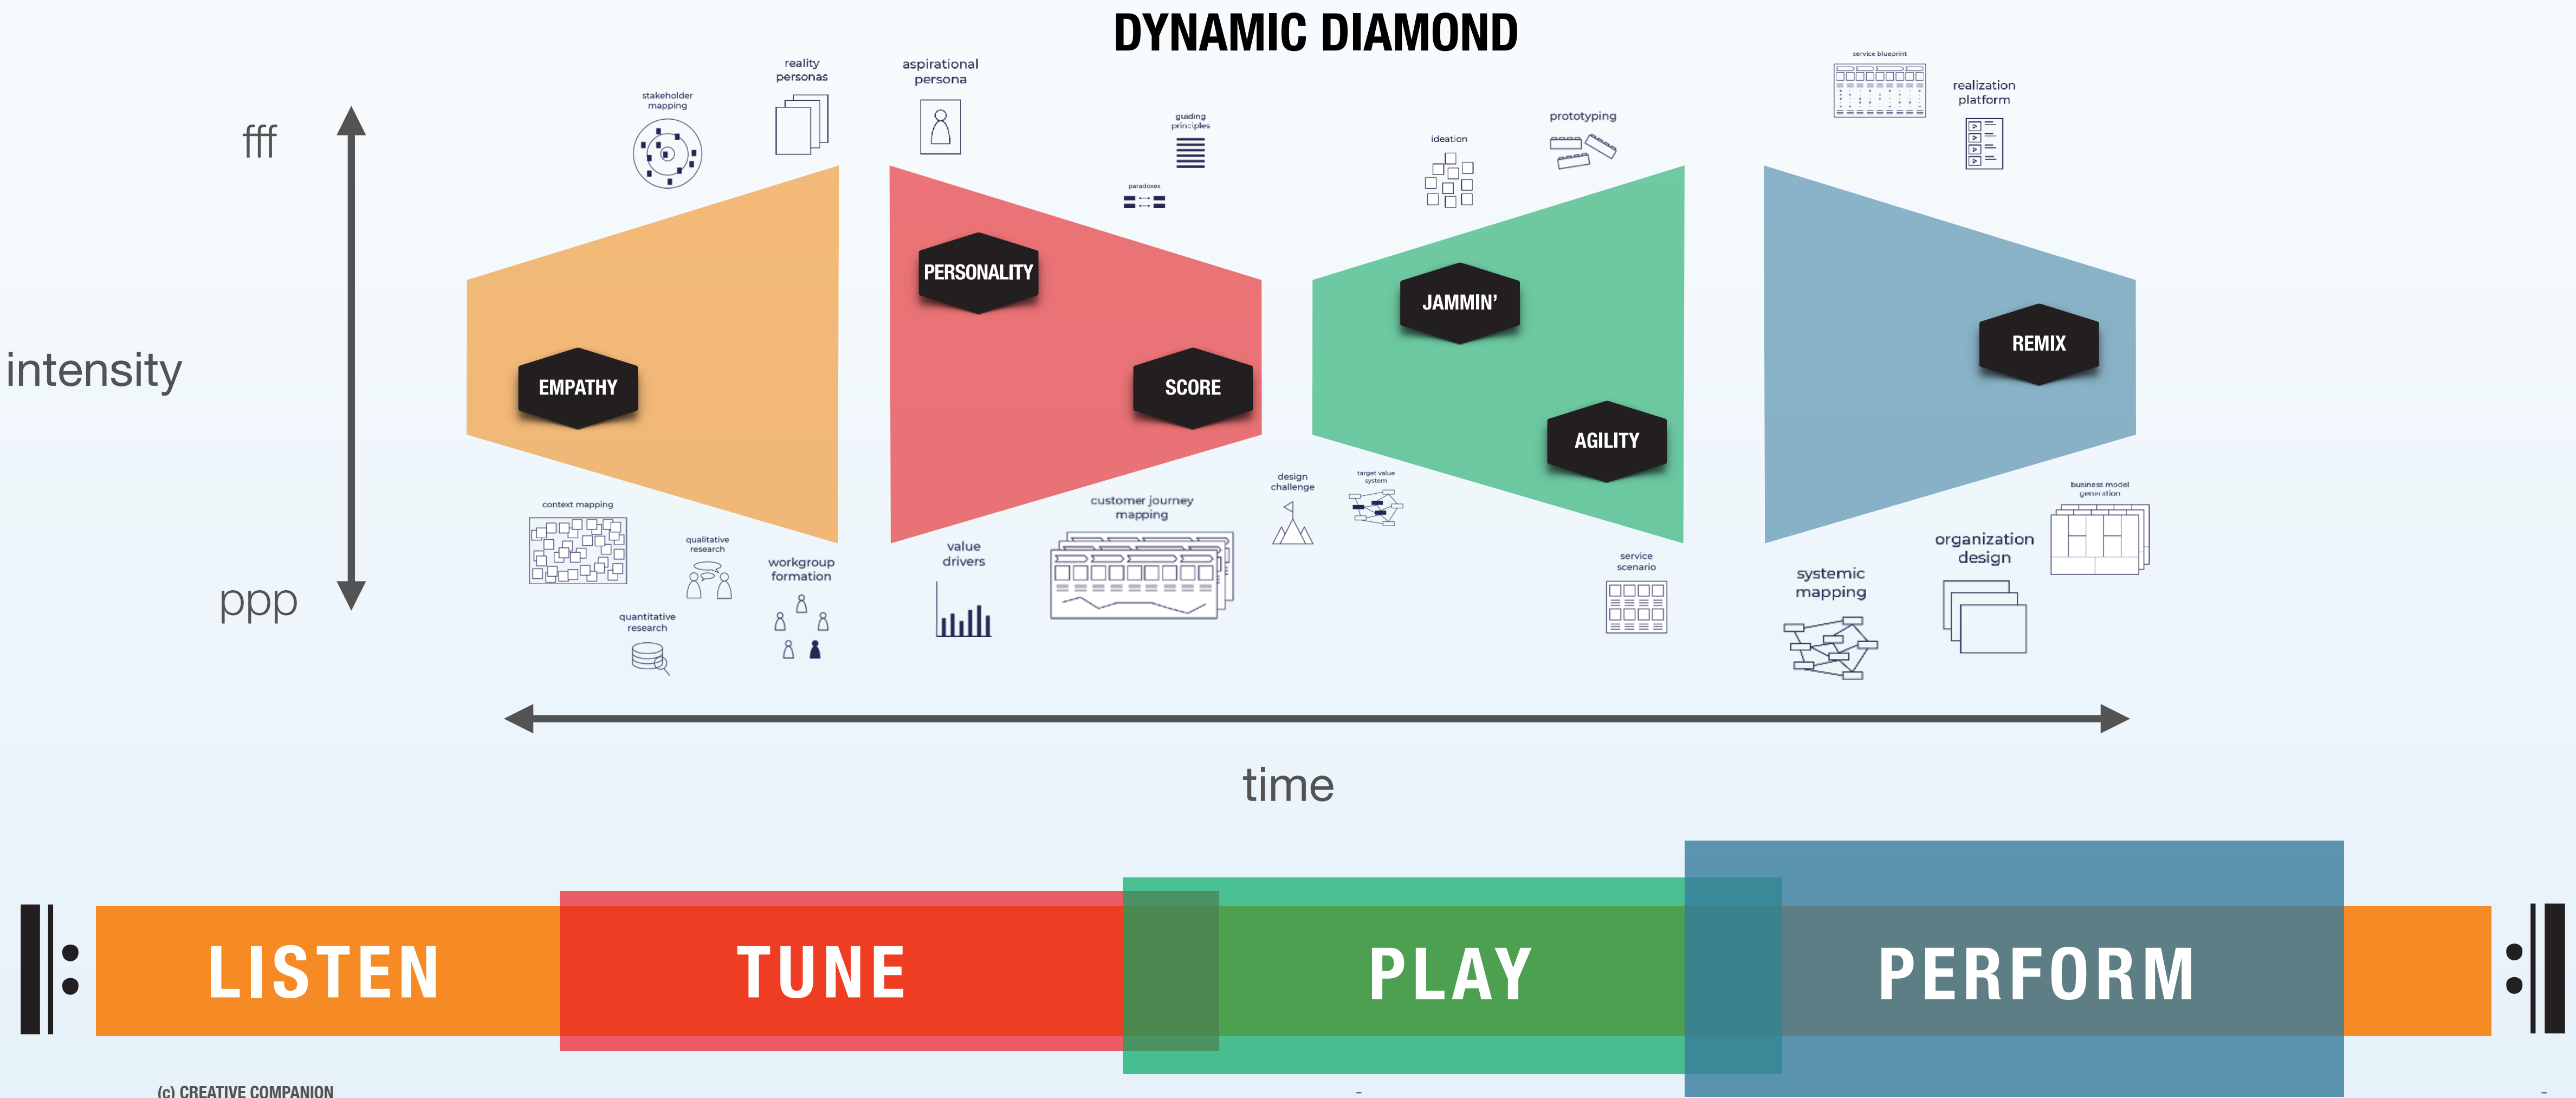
DYNAMIC DIAMOND

fff

intensity

ppp

stakeholder mapping

reality personas

aspirational persona

guiding principles

paradoxes

ideation

prototyping

service blueprint

realization platform

PERSONALITY

JAMMIN'

REMIX

EMPATHY

SCORE

AGILITY

context mapping

qualitative research

workgroup formation

quantitative research

value drivers

customer journey mapping

design challenge

target value system

service scenario

business model generation

organization design

systemic mapping

time

LISTEN

TUNE

PLAY

PERFORM

(c) CREATIVE COMPANION